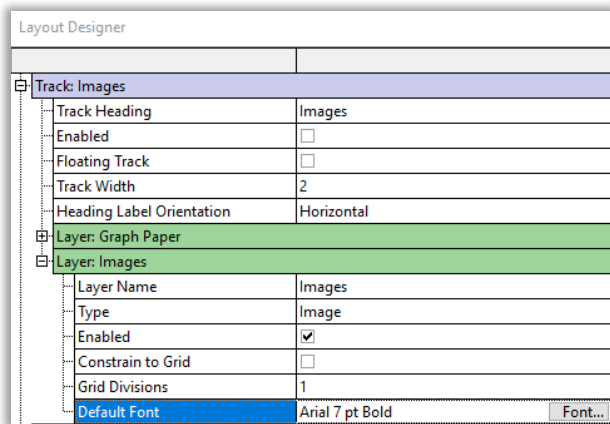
Layout Designer

Track: Images

| | |
|---|---|
| Track Heading | Images |
| Enabled | ☐ |
| Floating Track | ☐ |
| Track Width | 2 |
| Heading Label Orientation | Horizontal |

Layer: Graph Paper

Layer: Images

| | |
|---|---|
| Layer Name | Images |
| Type | Image |
| Enabled | ☑ |
| Constrain to Grid | ☐ |
| Grid Divisions | 1 |
| Default Font | Arial 7 pt Bold Font... |